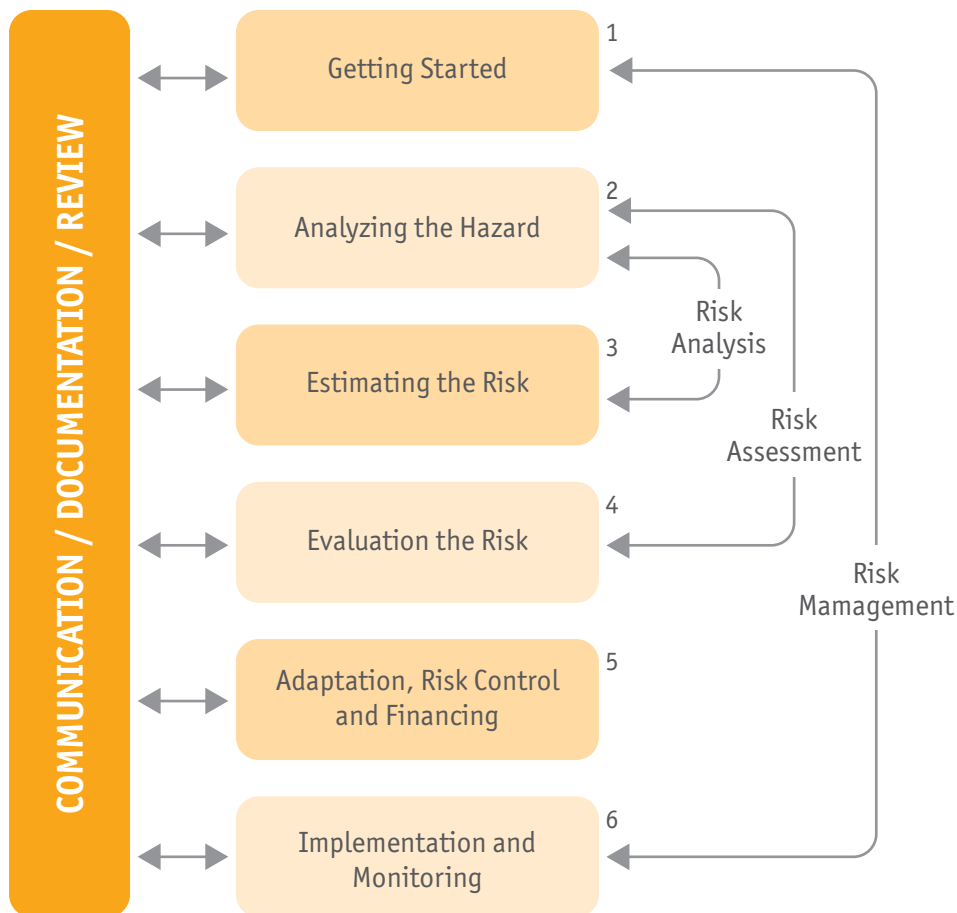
COMMUNICATION / DOCUMENTATION / REVIEW

Getting Started
1

Analyzing the Hazard
2

Estimating the Risk
3

Evaluation the Risk
4

Adaptation, Risk Control and Financing
5

Implementation and Monitoring
6

Risk Analysis

Risk Assessment

Risk Mamagement